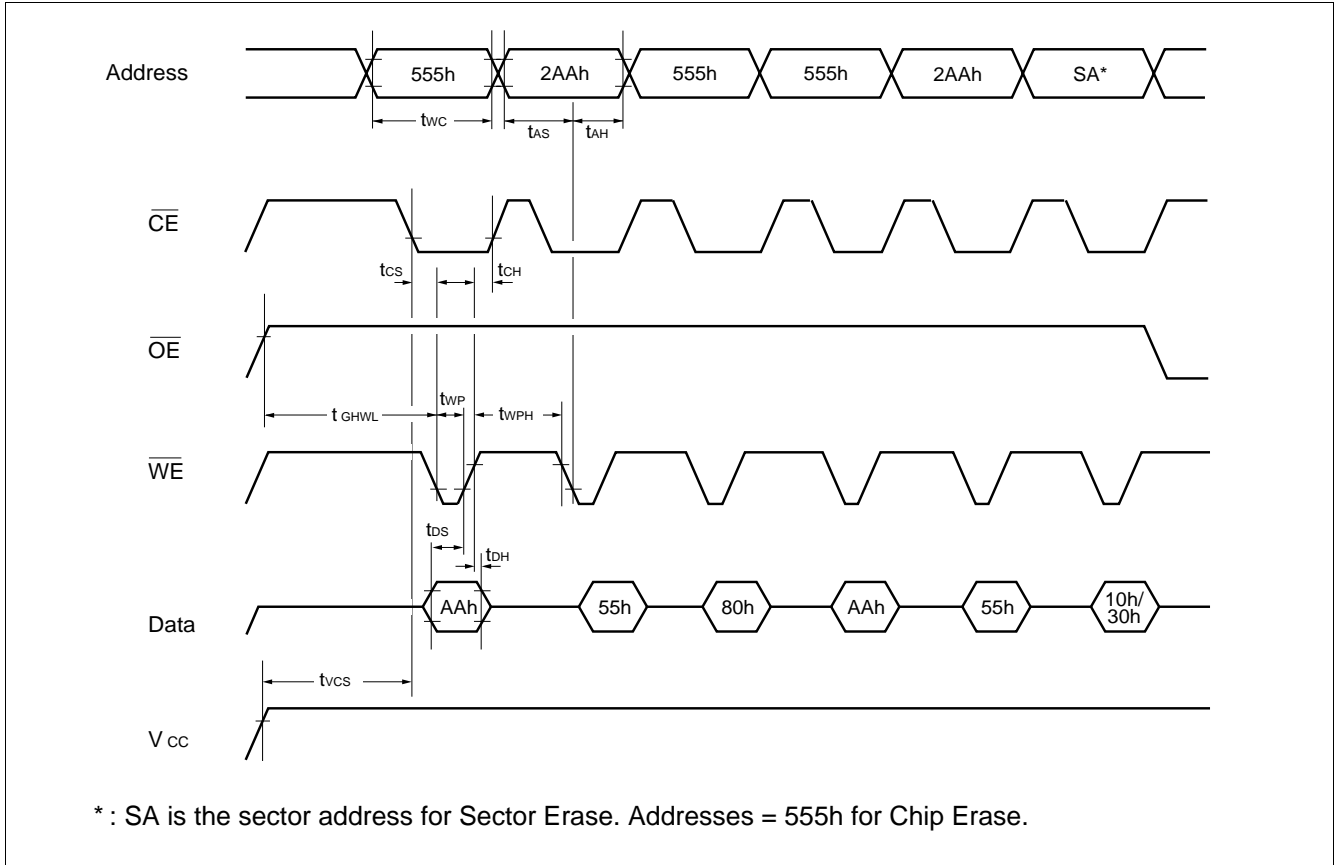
Address

555h

2AAh

555h

555h

2AAh

SA*

$t_{WC}$

$t_{AS}$

$t_{AH}$

$\overline{CE}$

$t_{CS}$

$t_{CH}$

$\overline{OE}$

$t_{GHWL}$

$t_{WP}$

$t_{WPH}$

$\overline{WE}$

$t_{DS}$

$t_{DH}$

Data

AAh

55h

80h

AAh

55h

10h/ 30h

$t_{VCS}$

$V_{CC}$

* : SA is the sector address for Sector Erase. Addresses = 555h for Chip Erase.